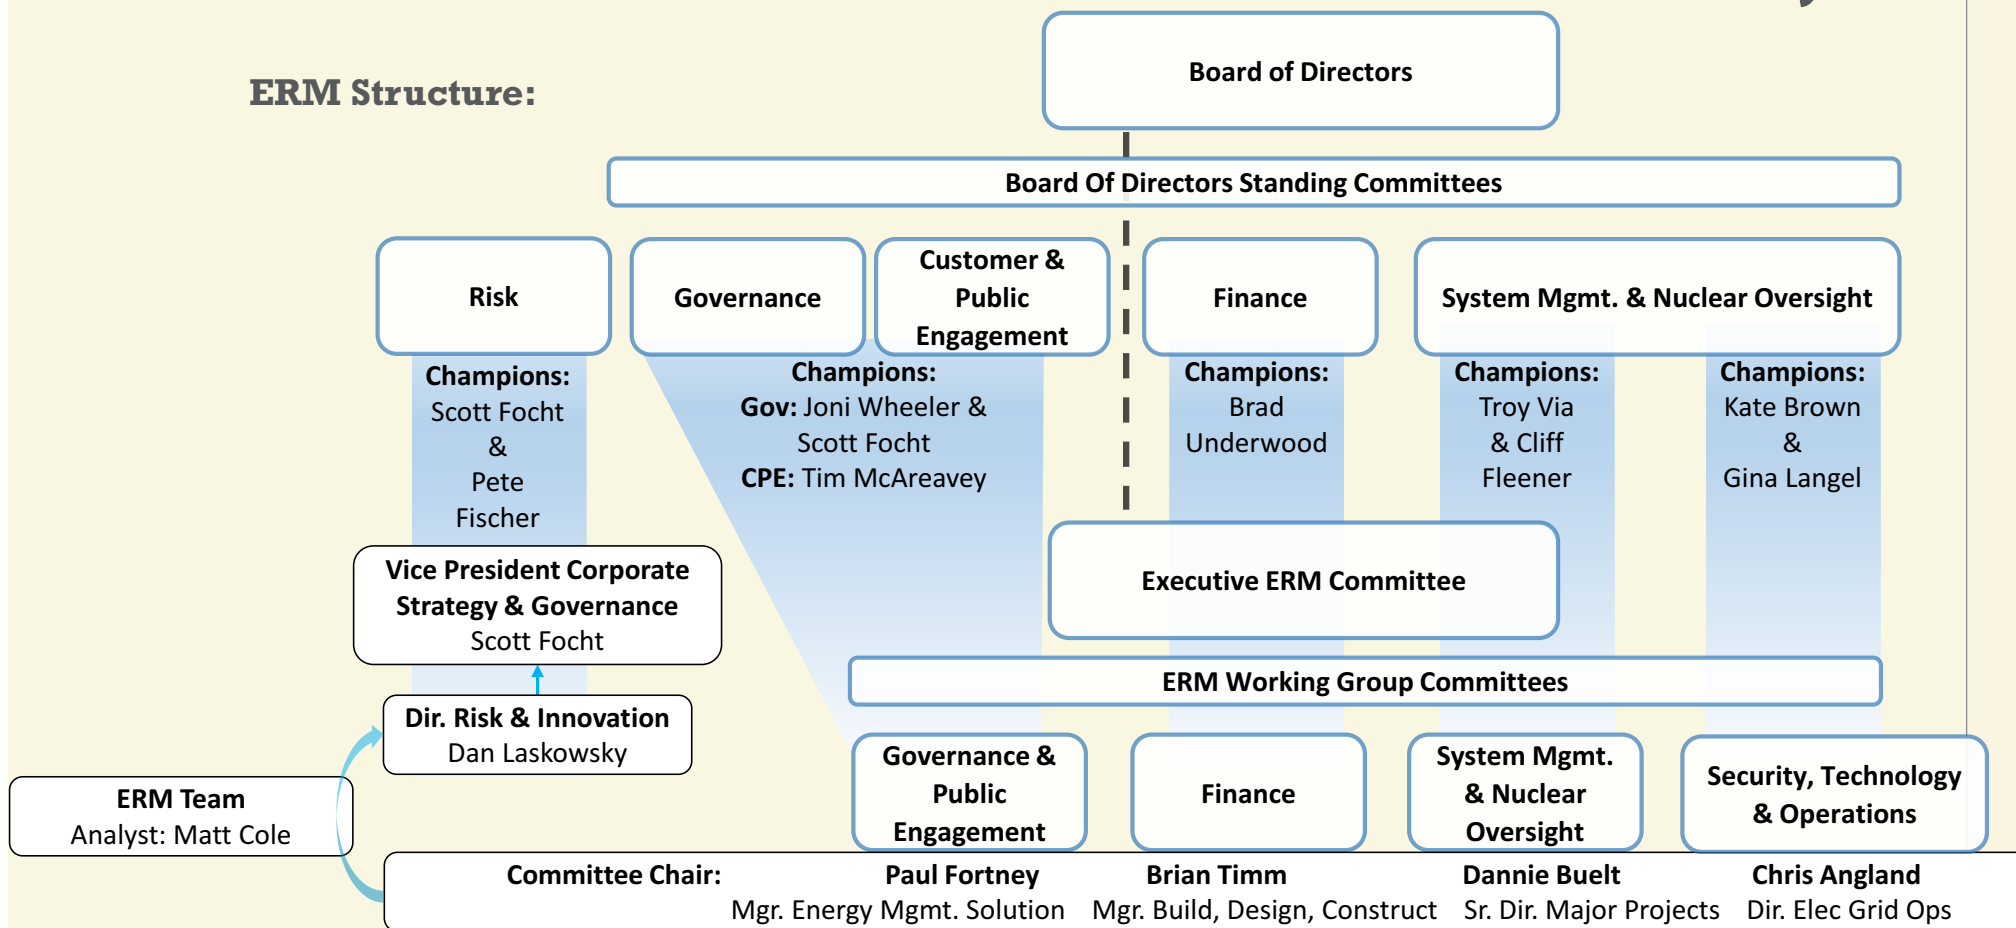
ERM Structure:

Board of Directors

Board Of Directors Standing Committees

Risk

Governance

Customer & Public Engagement

Finance

System Mgmt. & Nuclear Oversight

Champions: Scott Focht & Pete Fischer

Champions: Gov: Joni Wheeler & Scott Focht CPE: Tim McAreavey

Champions: Brad Underwood

Champions: Troy Via & Cliff Fleener

Champions: Kate Brown & Gina Langel

Vice President Corporate Strategy & Governance Scott Focht

Executive ERM Committee

ERM Working Group Committees

Dir. Risk & Innovation Dan Laskowsky

ERM Team Analyst: Matt Cole

Governance & Public Engagement

Finance

System Mgmt. & Nuclear Oversight

Security, Technology & Operations

Committee Chair:

Paul Fortney Mgr. Energy Mgmt. Solution

Brian Timm Mgr. Build, Design, Construct

Dannie Buelt Sr. Dir. Major Projects

Chris Angland Dir. Elec Grid Ops